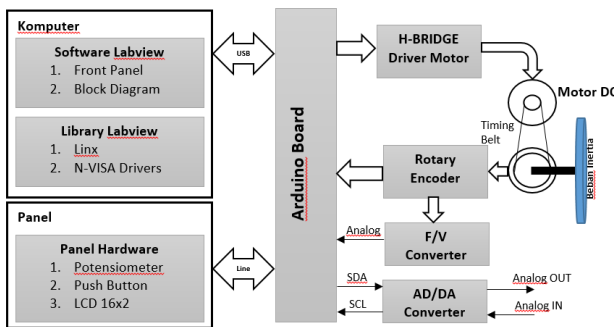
Komputer

Software Labview
1. Front Panel
2. Block Diagram

Library Labview
1. Linx
2. N-VISA Drivers

USB

Arduino Board

H-BRIDGE Driver Motor

Motor DC

Timing Belt

Beban Inertia

Rotary Encoder

Analog

F/V Converter

SDA

SCL

AD/DA Converter

Analog OUT

Analog IN

Panel

Panel Hardware
1. Potensiometer
2. Push Button
3. LCD 16x2

Line